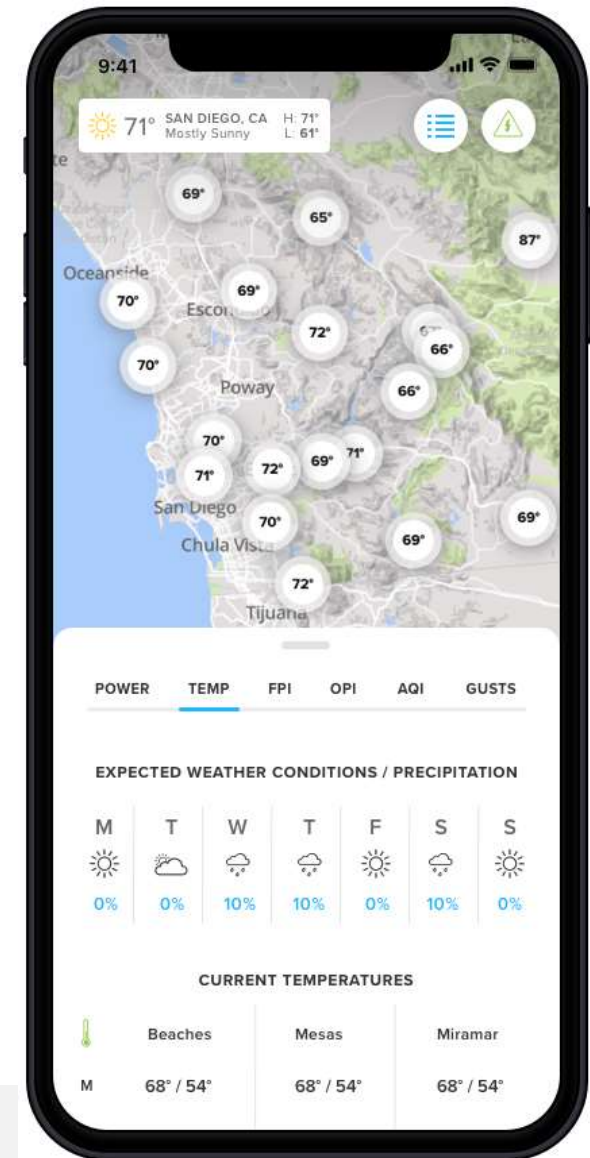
9:41

71° SAN DIEGO, CA Mostly Sunny H: 71° L: 61°

69° 65° 87° Oceanside 70° 69° Escon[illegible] 72° 6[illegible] 66° 70° Poway 66° 70° 71° 72° 69° 71° San Diego 70° 69° 69° Chula Vista 72° Tijuana

POWER TEMP FPI OPI AQI GUSTS

EXPECTED WEATHER CONDITIONS / PRECIPITATION

| M | T | W | T | F | S | S |
|---|---|---|---|---|---|---|
| 0% | 0% | 10% | 10% | 0% | 10% | 0% |

CURRENT TEMPERATURES

| | Beaches | Mesas | Miramar |
|---|---|---|---|
| M | 68° / 54° | 68° / 54° | 68° / 54° |